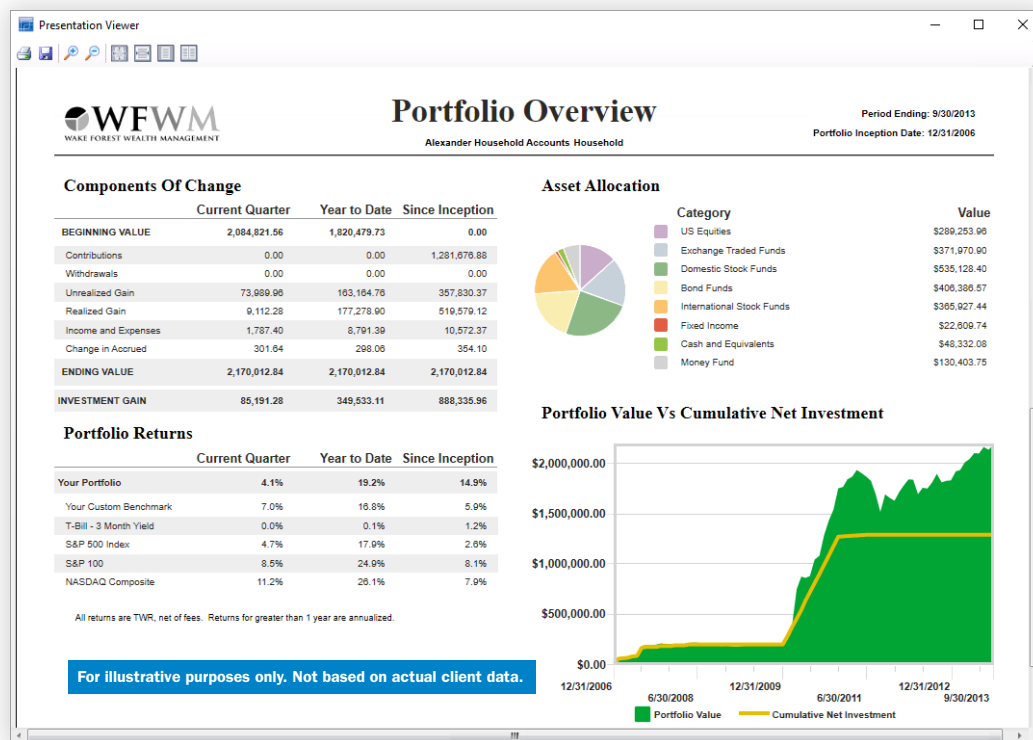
Presentation Viewer

WFWM
WAKE FOREST WEALTH MANAGEMENT

Portfolio Overview

Alexander Household Accounts Household

Period Ending: 9/30/2013
Portfolio Inception Date: 12/31/2006

Components Of Change

| | Current Quarter | Year to Date | Since Inception |
|---|---|---|---|
| BEGINNING VALUE | 2,084,821.56 | 1,820,479.73 | 0.00 |
| Contributions | 0.00 | 0.00 | 1,281,676.88 |
| Withdrawals | 0.00 | 0.00 | 0.00 |
| Unrealized Gain | 73,989.96 | 163,164.76 | 357,830.37 |
| Realized Gain | 9,112.28 | 177,278.90 | 519,579.12 |
| Income and Expenses | 1,787.40 | 8,791.39 | 10,572.37 |
| Change in Accrued | 301.64 | 298.06 | 354.10 |
| ENDING VALUE | 2,170,012.84 | 2,170,012.84 | 2,170,012.84 |
| INVESTMENT GAIN | 85,191.28 | 349,533.11 | 888,335.96 |

Asset Allocation

| Category | Value |
|---|---|
| US Equities | $289,253.96 |
| Exchange Traded Funds | $371,970.90 |
| Domestic Stock Funds | $535,128.40 |
| Bond Funds | $406,386.57 |
| International Stock Funds | $365,927.44 |
| Fixed Income | $22,609.74 |
| Cash and Equivalents | $48,332.08 |
| Money Fund | $130,403.75 |

Portfolio Returns

| | Current Quarter | Year to Date | Since Inception |
|---|---|---|---|
| Your Portfolio | 4.1% | 19.2% | 14.9% |
| Your Custom Benchmark | 7.0% | 16.8% | 5.9% |
| T-Bill - 3 Month Yield | 0.0% | 0.1% | 1.2% |
| S&P 500 Index | 4.7% | 17.9% | 2.6% |
| S&P 100 | 8.5% | 24.9% | 8.1% |
| NASDAQ Composite | 11.2% | 26.1% | 7.9% |

All returns are TWR, net of fees. Returns for greater than 1 year are annualized.

Portfolio Value Vs Cumulative Net Investment

$2,000,000.00
$1,500,000.00
$1,000,000.00
$500,000.00
$0.00
12/31/2006
6/30/2008
12/31/2009
6/30/2011
12/31/2012
9/30/2013
Portfolio Value
Cumulative Net Investment

For illustrative purposes only. Not based on actual client data.